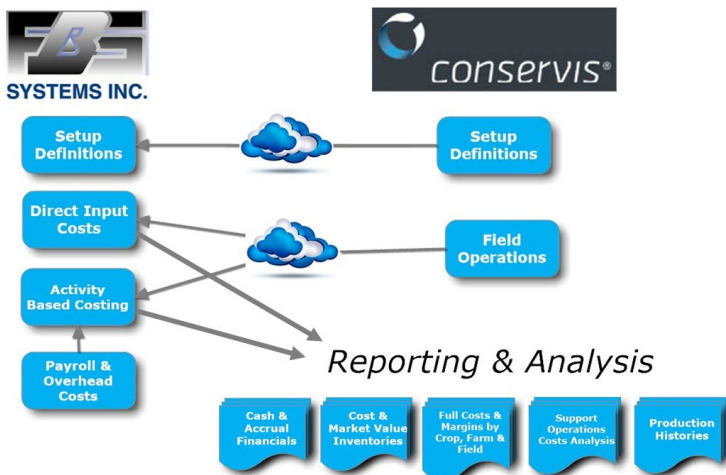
FBS
SYSTEMS INC.

conservis®

Setup Definitions

Setup Definitions

Direct Input Costs

Field Operations

Activity Based Costing

Payroll & Overhead Costs

Reporting & Analysis

Cash & Accrual Financials

Cost & Market Value Inventories

Full Costs & Margins by Crop, Farm & Field

Support Operations Costs Analysis

Production Histories